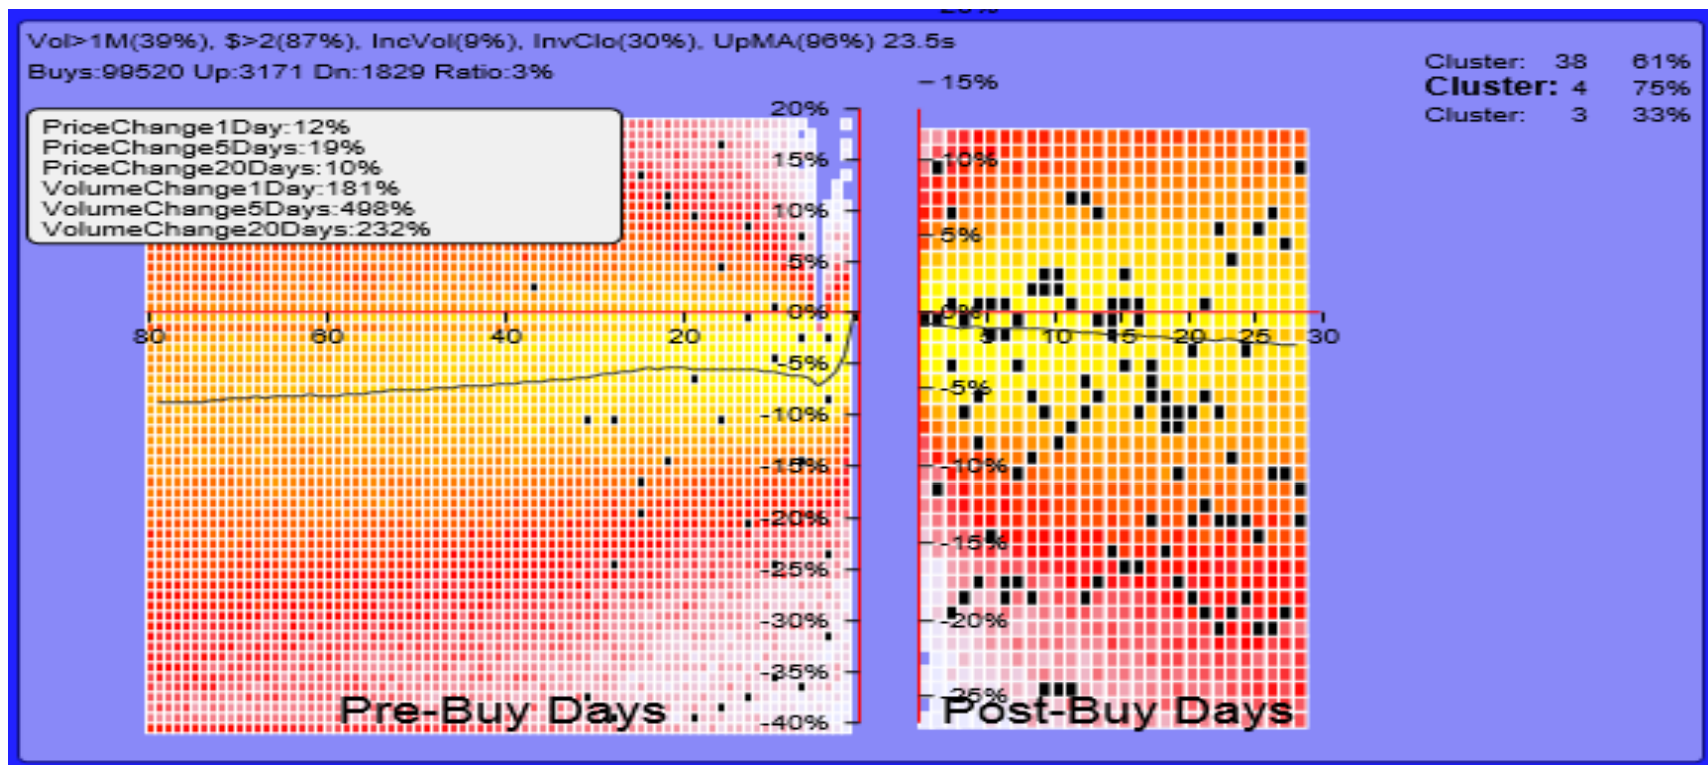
20%

Vol>1M(39%), $>2(87%), IncVol(9%), InvClo(30%), UpMA(96%) 23.5s
Buys:99520 Up:3171 Dn:1829 Ratio:3%

PriceChange1Day:12%
PriceChange5Days:19%
PriceChange20Days:10%
VolumeChange1Day:181%
VolumeChange5Days:498%
VolumeChange20Days:232%

Cluster: 38 61%
Cluster: 4 75%
Cluster: 3 33%

20%
15%
10%
5%
0%
-5%
-10%
-15%
-20%
-25%
-30%
-35%
-40%

80
60
40
20

15%
10%
5%
0%
-5%
-10%
-15%
-20%
-25%

5
10
15
20
25
30

Pre-Buy Days
Post-Buy Days